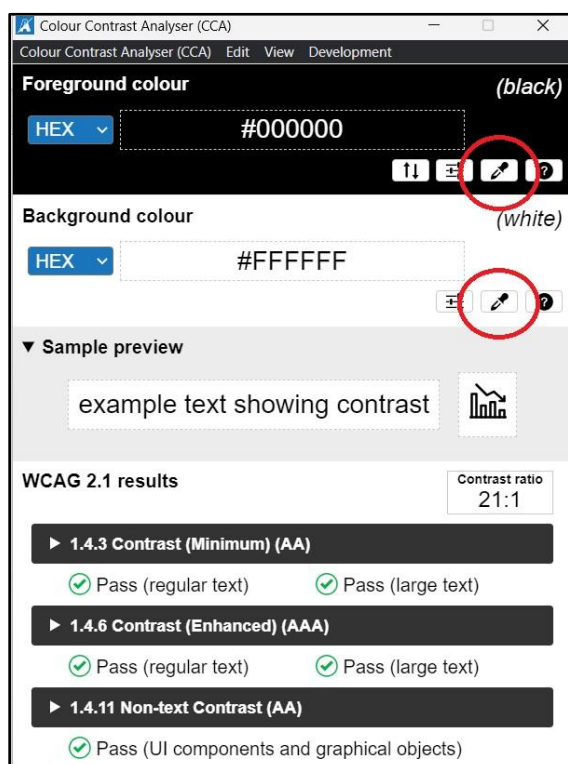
Colour Contrast Analyser (CCA)

Colour Contrast Analyser (CCA) Edit View Development

Foreground colour (black)

HEX #000000

Background colour (white)

HEX #FFFFFF

▼ Sample preview

example text showing contrast

WCAG 2.1 results

Contrast ratio 21:1

▶ 1.4.3 Contrast (Minimum) (AA)

Pass (regular text) Pass (large text)

▶ 1.4.6 Contrast (Enhanced) (AAA)

Pass (regular text) Pass (large text)

▶ 1.4.11 Non-text Contrast (AA)

Pass (UI components and graphical objects)